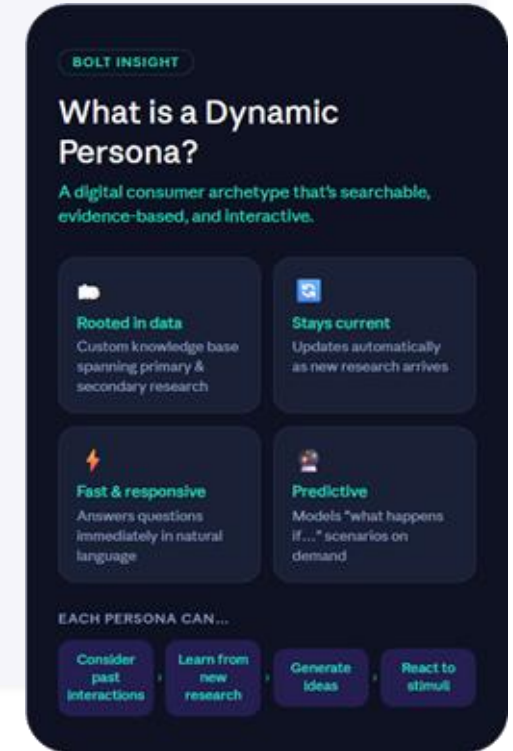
BOLT INSIGHT

What is a Dynamic Persona?

A digital consumer archetype that's searchable, evidence-based, and interactive.

Rooted in data
Custom knowledge base spanning primary & secondary research

Stays current
Updates automatically as new research arrives

Fast & responsive
Answers questions immediately in natural language

Predictive
Models "what happens if..." scenarios on demand

EACH PERSONA CAN...

Consider past interactions

Learn from new research

Generate ideas

React to stimuli